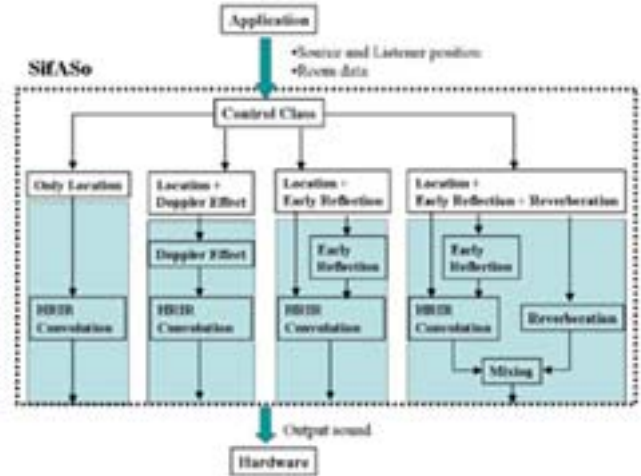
Application

•Source and Listener position
•Room data

SifASo

Control Class

Only Location

HRIR Convolution

Location + Doppler Effect

Doppler Effect

HRIR Convolution

Location + Early Reflection

Early Reflection

HRIR Convolution

Location + Early Reflection + Reverberation

Early Reflection

HRIR Convolution

Reverberation

Mixing

Output sound

Hardware